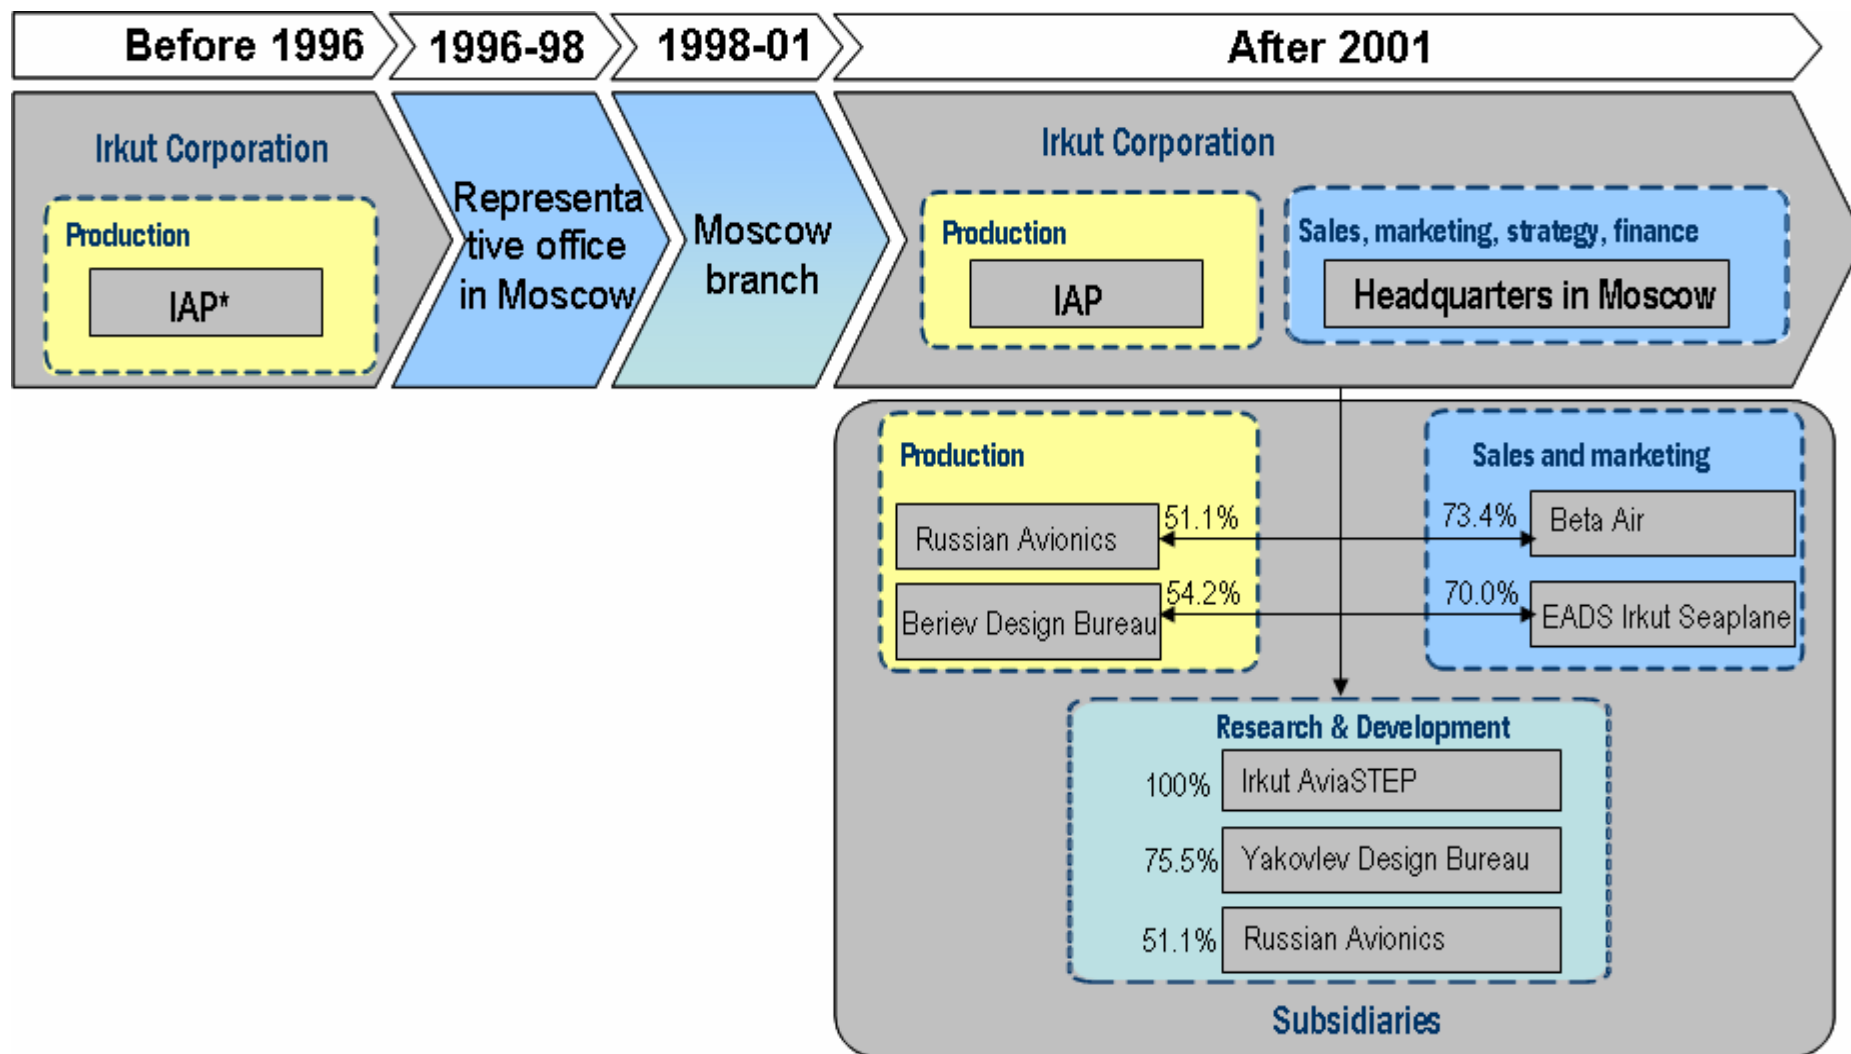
Before 1996

1996-98

1998-01

After 2001

Irkut Corporation

Production

IAP*

Representative office in Moscow

Moscow branch

Irkut Corporation

Production

IAP

Sales, marketing, strategy, finance

Headquarters in Moscow

Production

Russian Avionics

51.1%

Beriev Design Bureau

54.2%

Sales and marketing

73.4%

Beta Air

70.0%

EADS Irkut Seaplane

Research & Development

100%

Irkut AviaSTEP

75.5%

Yakovlev Design Bureau

51.1%

Russian Avionics

Subsidiaries